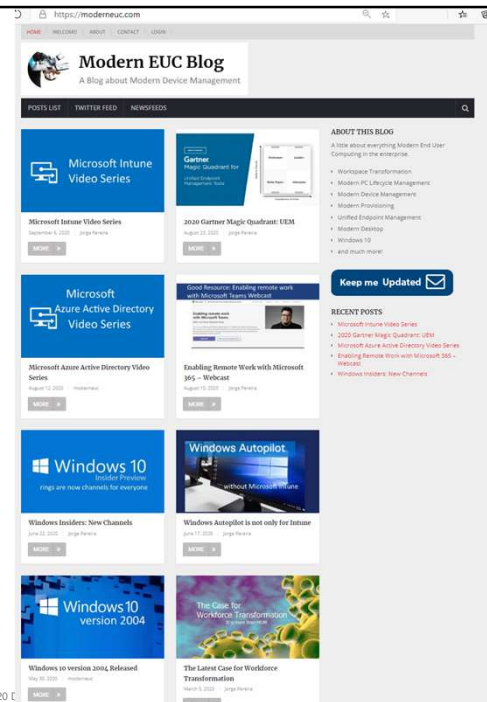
https://moderneuc.com

HOME WELCOME ABOUT CONTACT LOGIN

Modern EUC Blog
A Blog about Modern Device Management

POSTS LIST TWITTER FEED NEWSFEEDS

Microsoft Intune Video Series

Microsoft Intune Video Series
September 6, 2020 Jorge Pereira
MORE

Gartner Magic Quadrant for Unified Endpoint Management Tools

2020 Gartner Magic Quadrant: UEM
August 23, 2020 Jorge Pereira
MORE

ABOUT THIS BLOG

A little about everything Modern End User Computing in the enterprise.

- Workspace Transformation
- Modern PC Lifecycle Management
- Modern Device Management
- Modern Provisioning
- Unified Endpoint Management
- Modern Desktop
- Windows 10
- and much more!

Keep me Updated

RECENT POSTS

- Microsoft Intune Video Series
- 2020 Gartner Magic Quadrant: UEM
- Microsoft Azure Active Directory Video Series
- Enabling Remote Work with Microsoft 365 – Webcast
- Windows Insiders: New Channels

Microsoft Azure Active Directory Video Series

Microsoft Azure Active Directory Video Series
August 12, 2020 moderneuc
MORE

Good Resource: Enabling remote work with Microsoft Teams Webcast

Enabling Remote Work with Microsoft 365 – Webcast
August 10, 2020 Jorge Pereira
MORE

Windows 10 Insider Preview
rings are now channels for everyone

Windows Insiders: New Channels
June 22, 2020 Jorge Pereira
MORE

Windows Autopilot
without Microsoft Intune

Windows Autopilot is not only for Intune
June 17, 2020 Jorge Pereira
MORE

Windows 10 version 2004

Windows 10 version 2004 Released
May 30, 2020 moderneuc
MORE

The Case for Workforce Transformation

The Latest Case for Workforce Transformation
March 5, 2020 Jorge Pereira